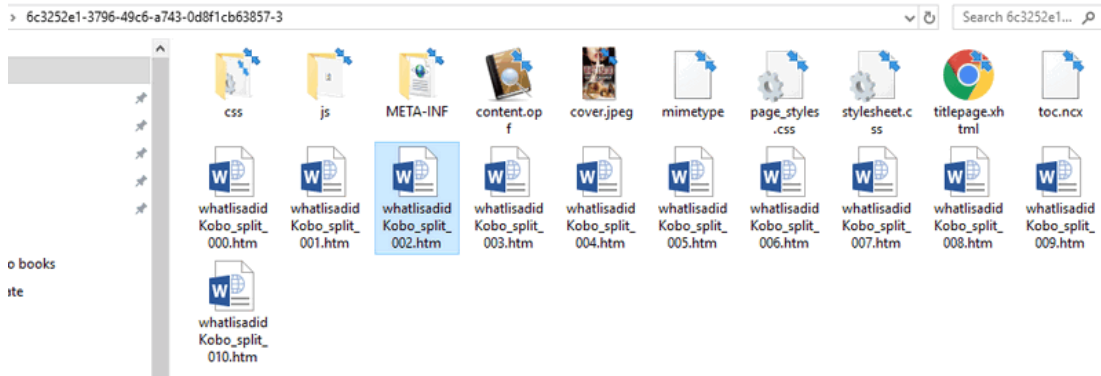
> 6c3252e1-3796-49c6-a743-0d8f1cb63857-3

Search 6c3252e1...

o books
ate

css
js
META-INF
content.opf
cover.jpeg
mimetype
page_styles.css
stylesheet.css
titlepage.xhtml
toc.ncx
whatlisadidKobo_split_000.htm
whatlisadidKobo_split_001.htm
whatlisadidKobo_split_002.htm
whatlisadidKobo_split_003.htm
whatlisadidKobo_split_004.htm
whatlisadidKobo_split_005.htm
whatlisadidKobo_split_006.htm
whatlisadidKobo_split_007.htm
whatlisadidKobo_split_008.htm
whatlisadidKobo_split_009.htm
whatlisadidKobo_split_010.htm